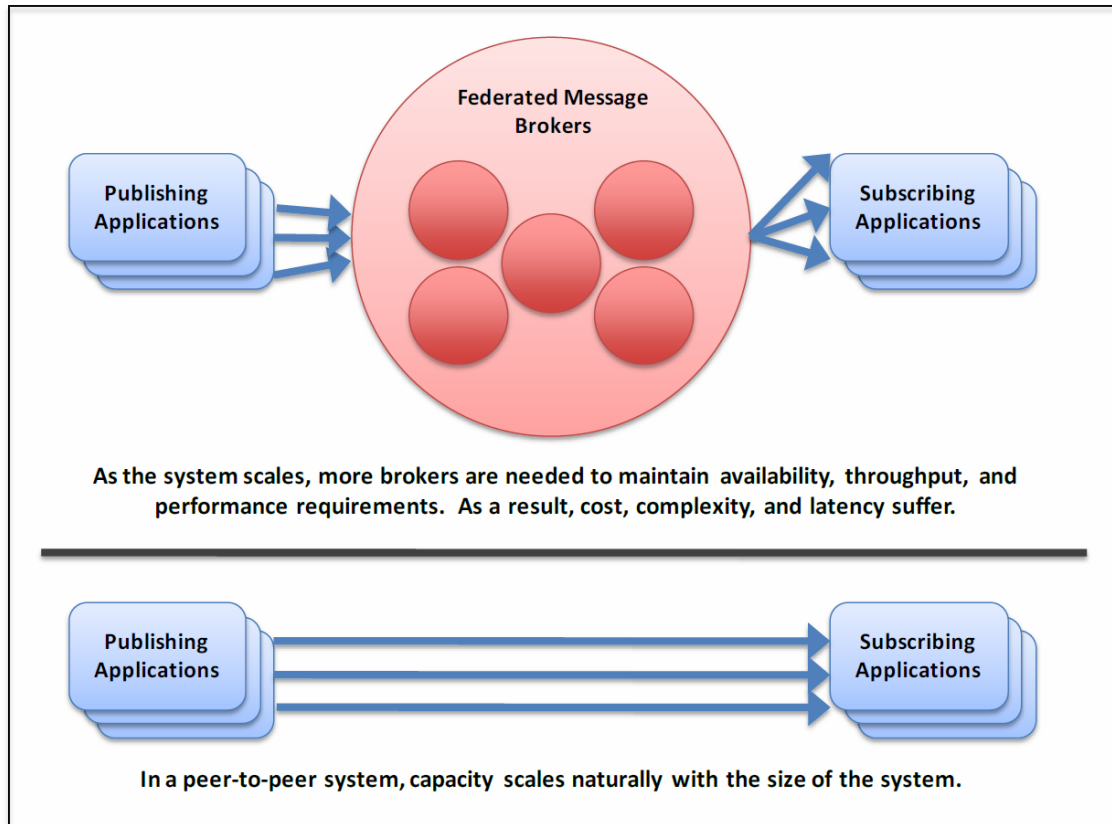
Federated Message Brokers

Publishing Applications

Subscribing Applications

As the system scales, more brokers are needed to maintain availability, throughput, and performance requirements. As a result, cost, complexity, and latency suffer.

Publishing Applications

Subscribing Applications

In a peer-to-peer system, capacity scales naturally with the size of the system.